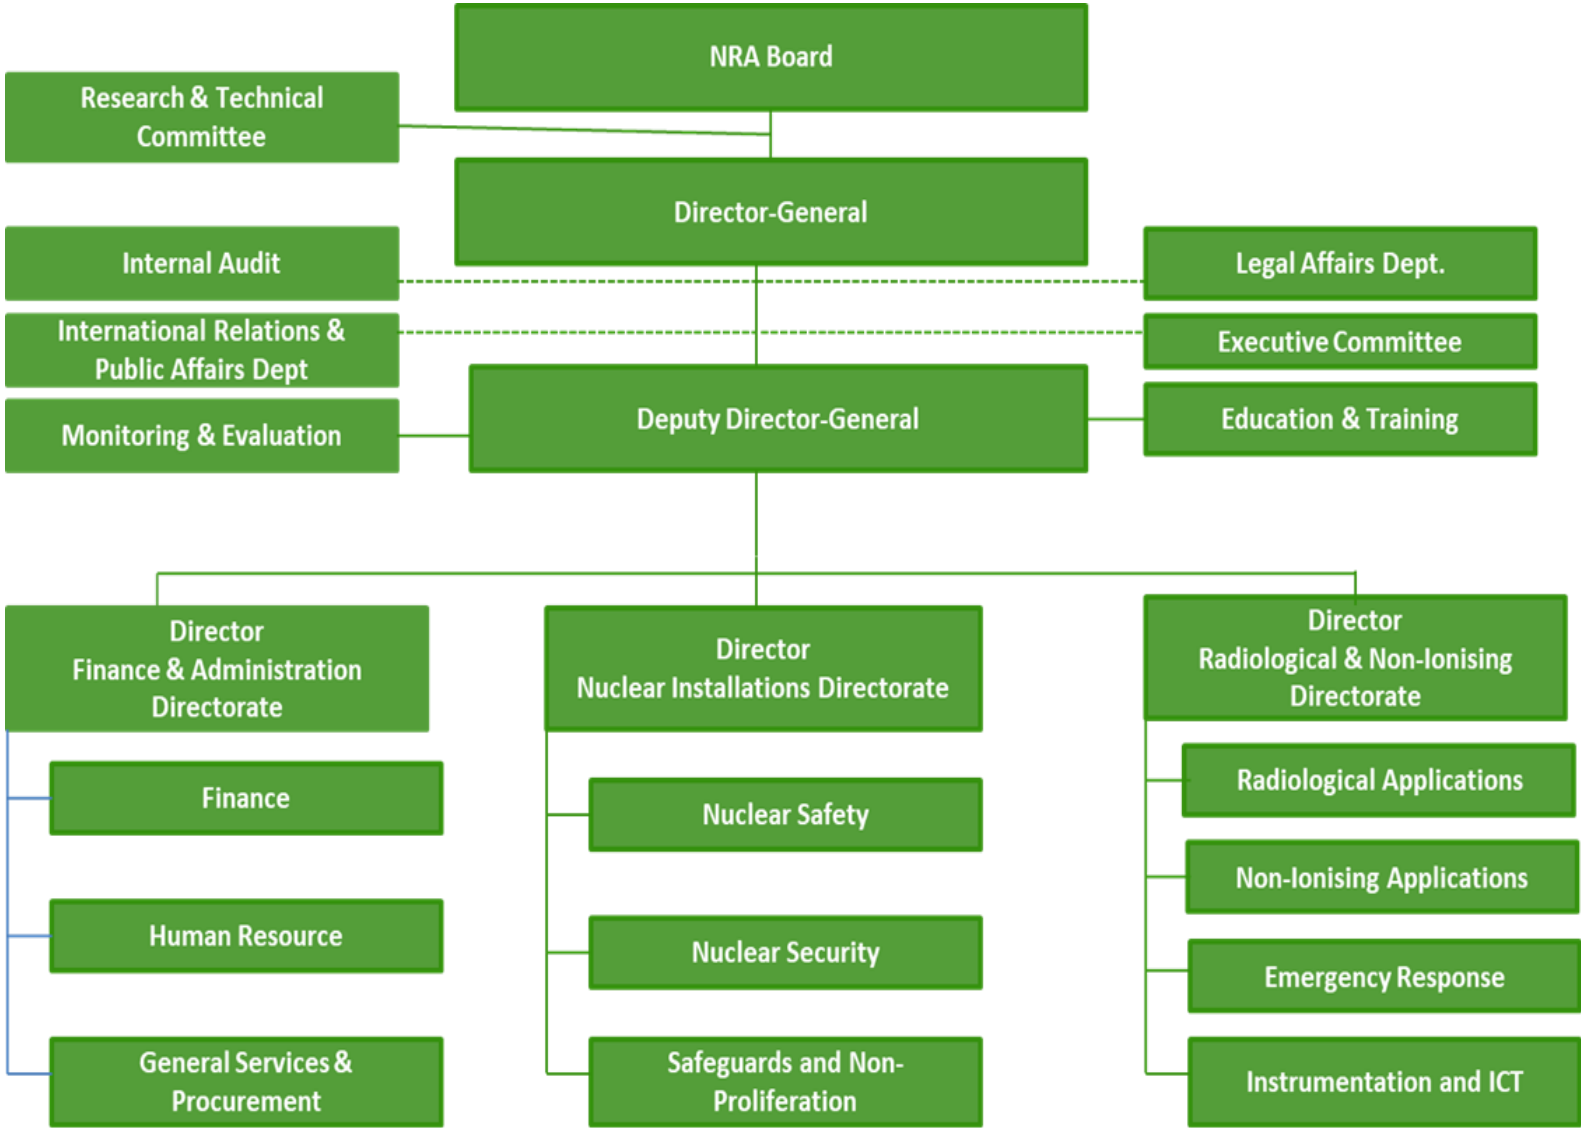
NRA Board

Research & Technical Committee

Director-General

Internal Audit

Legal Affairs Dept.

International Relations & Public Affairs Dept

Executive Committee

Monitoring & Evaluation

Deputy Director-General

Education & Training

Director
Finance & Administration Directorate

Director
Nuclear Installations Directorate

Director
Radiological & Non-Ionising Directorate

Finance

Human Resource

General Services & Procurement

Nuclear Safety

Nuclear Security

Safeguards and Non-Proliferation

Radiological Applications

Non-Ionising Applications

Emergency Response

Instrumentation and ICT